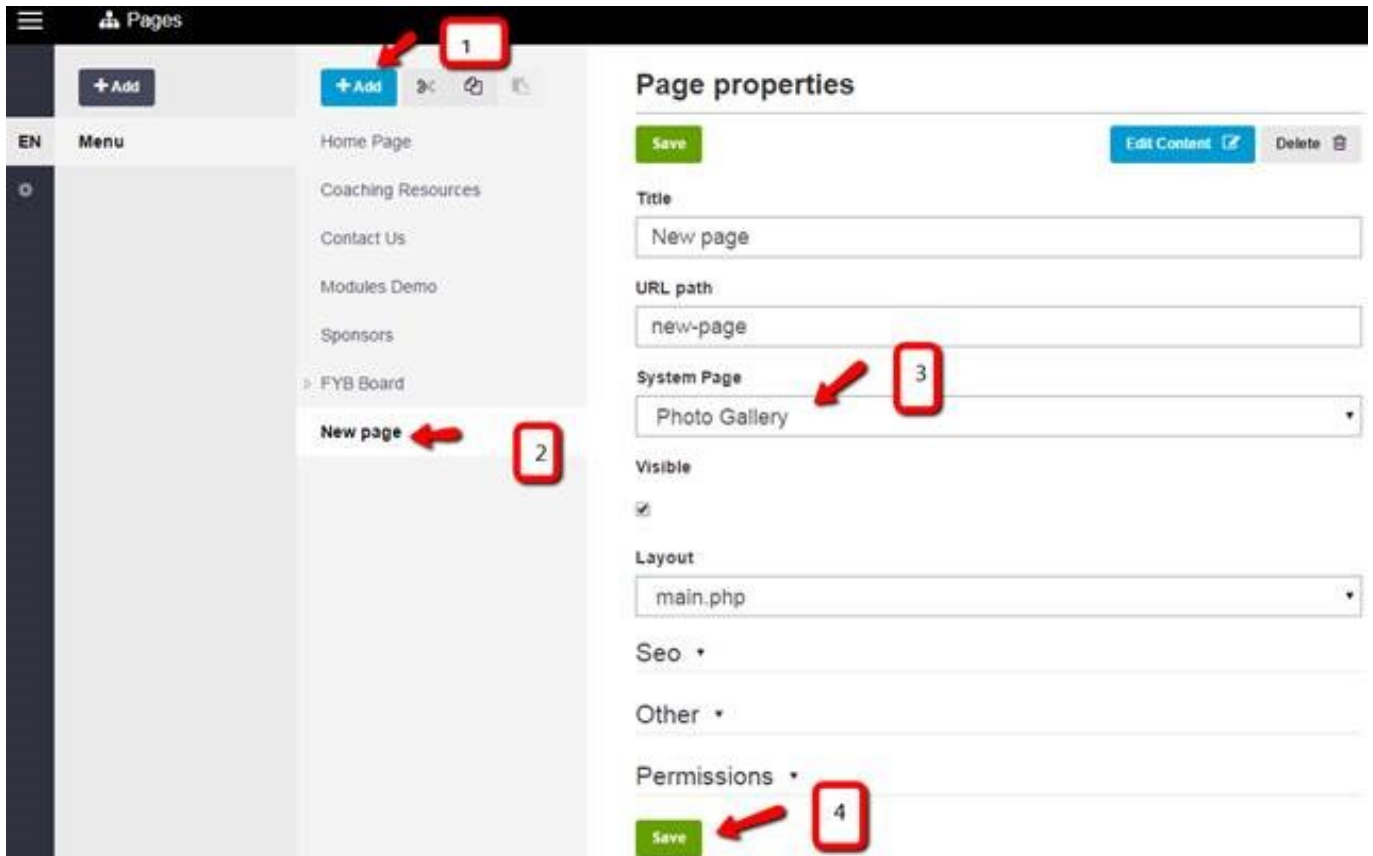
Pages

+ Add

EN

Menu

1

+ Add

Home Page

Coaching Resources

Contact Us

Modules Demo

Sponsors

FYB Board

New page

2

Page properties

Save

Edit Content

Delete

Title

New page

URL path

new-page

System Page

3

Photo Gallery

Visible

Layout

main.php

Seo

Other

Permissions

4

Save